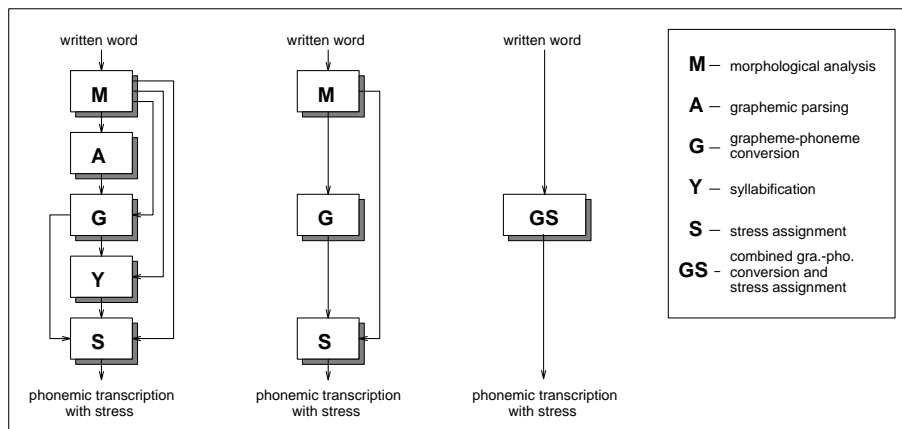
written word

M

A

G

Y

S

phonemic transcription with stress

written word

M

G

S

phonemic transcription with stress

written word

GS

phonemic transcription with stress

M – morphological analysis

A – graphemic parsing

G – grapheme-phoneme conversion

Y – syllabification

S – stress assignment

GS – combined gra.-pho. conversion and stress assignment